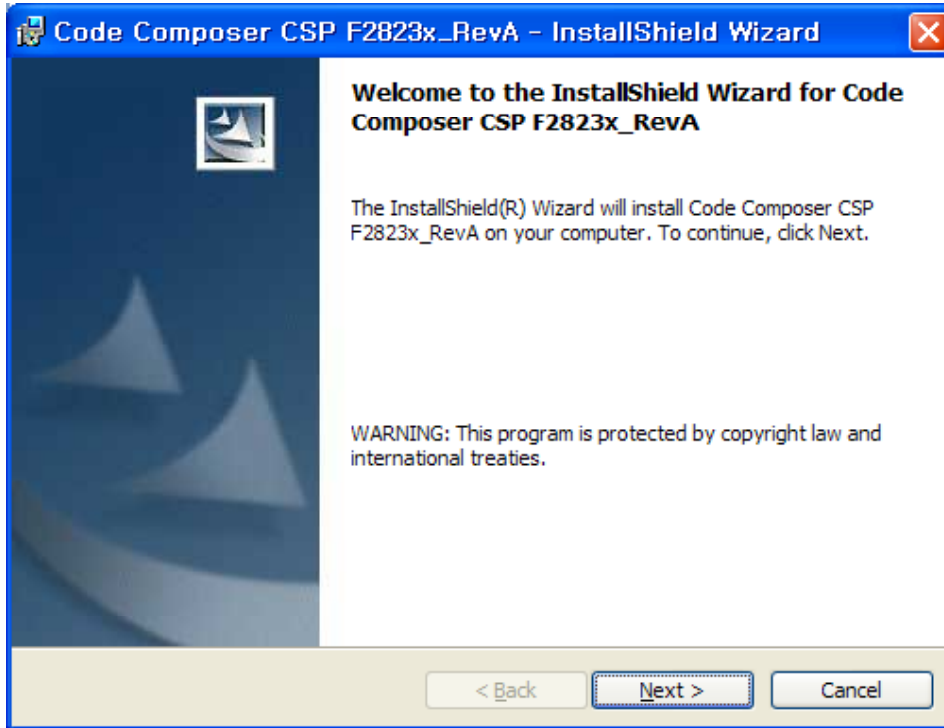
Code Composer CSP F2823x_RevA - InstallShield Wizard

Welcome to the InstallShield Wizard for Code Composer CSP F2823x_RevA

The InstallShield(R) Wizard will install Code Composer CSP F2823x_RevA on your computer. To continue, click Next.

WARNING: This program is protected by copyright law and international treaties.

< Back Next > Cancel